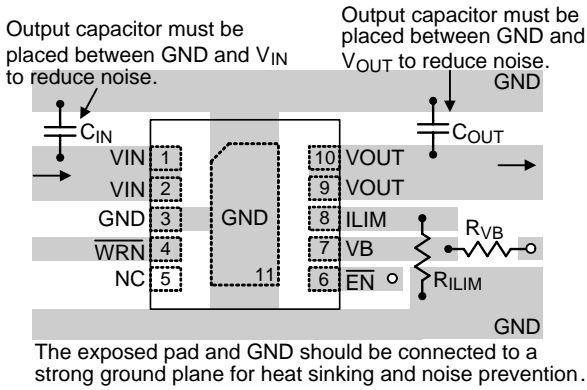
Output capacitor must be placed between GND and $V_{IN}$ to reduce noise.

Output capacitor must be placed between GND and $V_{OUT}$ to reduce noise.

GND

$C_{IN}$

$C_{OUT}$

VIN 1
VIN 2
GND 3
$\overline{WRN}$ 4
NC 5

GND
11

10 VOUT
9 VOUT
8 ILIM
7 VB
6 $\overline{EN}$

$R_{VB}$

$R_{ILIM}$

GND

The exposed pad and GND should be connected to a strong ground plane for heat sinking and noise prevention.